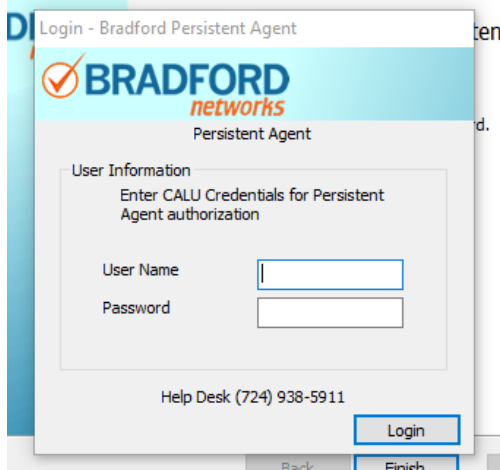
DI

ten

rd.

Login - Bradford Persistent Agent

BRADFORD
networks

Persistent Agent

User Information

Enter CALU Credentials for Persistent Agent authorization

User Name

Password

Help Desk (724) 938-5911

Login

Back

Finish